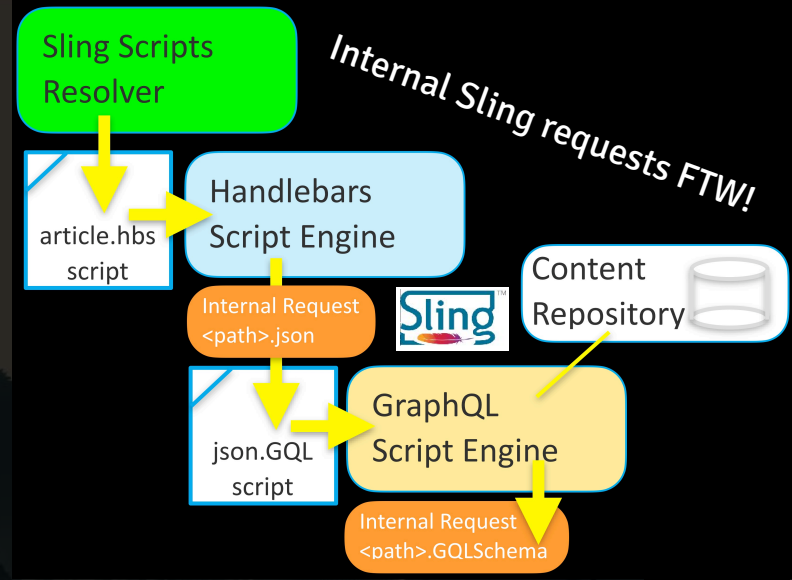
Sling Scripts Resolver

Internal Sling requests FTW!

article.hbs script

Handlebars Script Engine

Content Repository

Internal Request <path>.json

Sling™

json.GQL script

GraphQL Script Engine

Internal Request <path>.GQLSchema